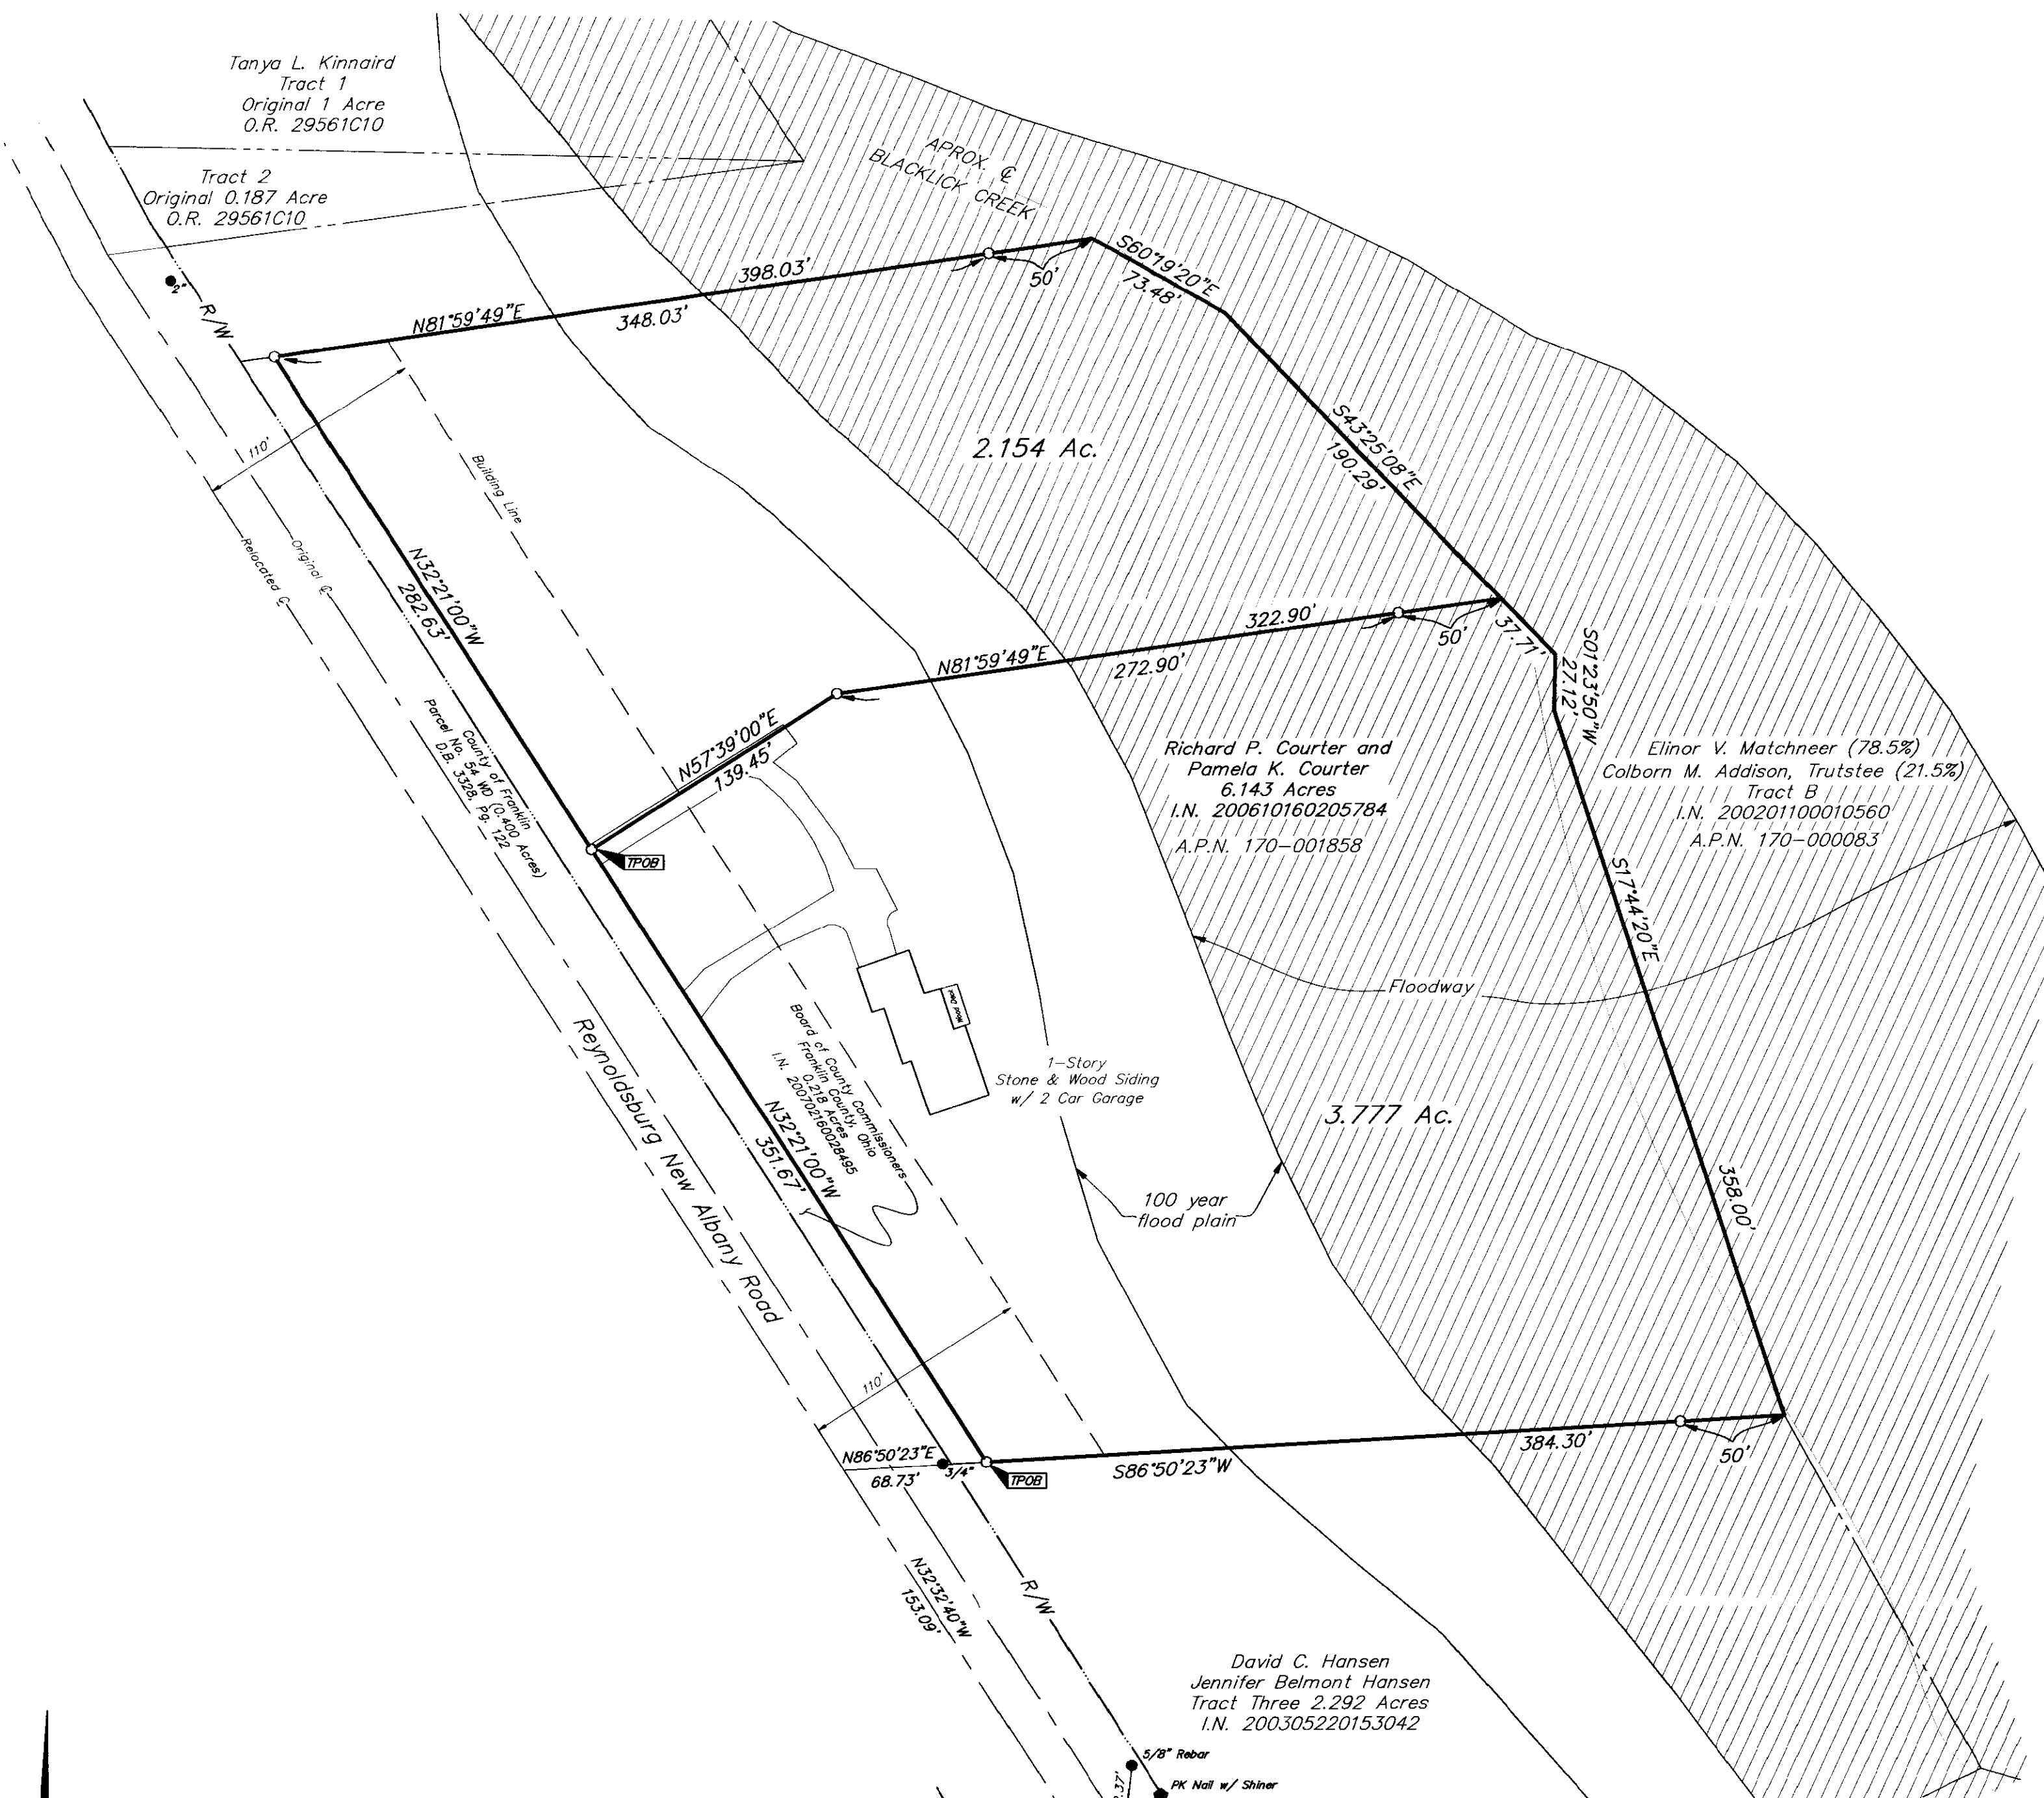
Tanya L. Kinnaird
Tract 1
Original 1 Acre
O.R. 29561C10

Tract 2
Original 0.187 Acre
O.R. 29561C10

APROX. ℄
BLACKLICK CREEK

2"
R/W

398.03'
50'
S60°19'20"E
73.48'
N81°59'49"E
348.03'

110'
Building Line
Relocated ℄
Original ℄

2.154 Ac.

S43°25'08"E
190.29'

N32°21'00"W
282.63'

322.90'
50'
37.71'
S01°23'50"W
27.12'
N81°59'49"E
272.90'

N57°39'00"E
139.45'

County of Franklin
Parcel No. 54 WD (0.400 Acres)
D.B. 3328, Pg. 122

TPOB

Richard P. Courter and
Pamela K. Courter
6.143 Acres
I.N. 200610160205784
A.P.N. 170-001858

Elinor V. Matchneer (78.5%)
Colborn M. Addison, Trutstee (21.5%)
Tract B
I.N. 200201100010560
A.P.N. 170-000083

S17°44'20"E

Floodway

Board of County Commissioners
Franklin County, Ohio
0.218 Acres
I.N. 200702160028495

1-Story
Stone & Wood Siding
w/ 2 Car Garage

3.777 Ac.

Reynoldsburg New Albany Road

N32°21'00"W
351.67'

100 year
flood plain

358.00'

110'

N86°50'23"E
68.73'
3/4"
TPOB
S86°50'23"W
384.30'
50'

N32°32'40"W
153.09'

R/W

David C. Hansen
Jennifer Belmont Hansen
Tract Three 2.292 Acres
I.N. 200305220153042

5/8" Rebar
PK Nail w/ Shiner